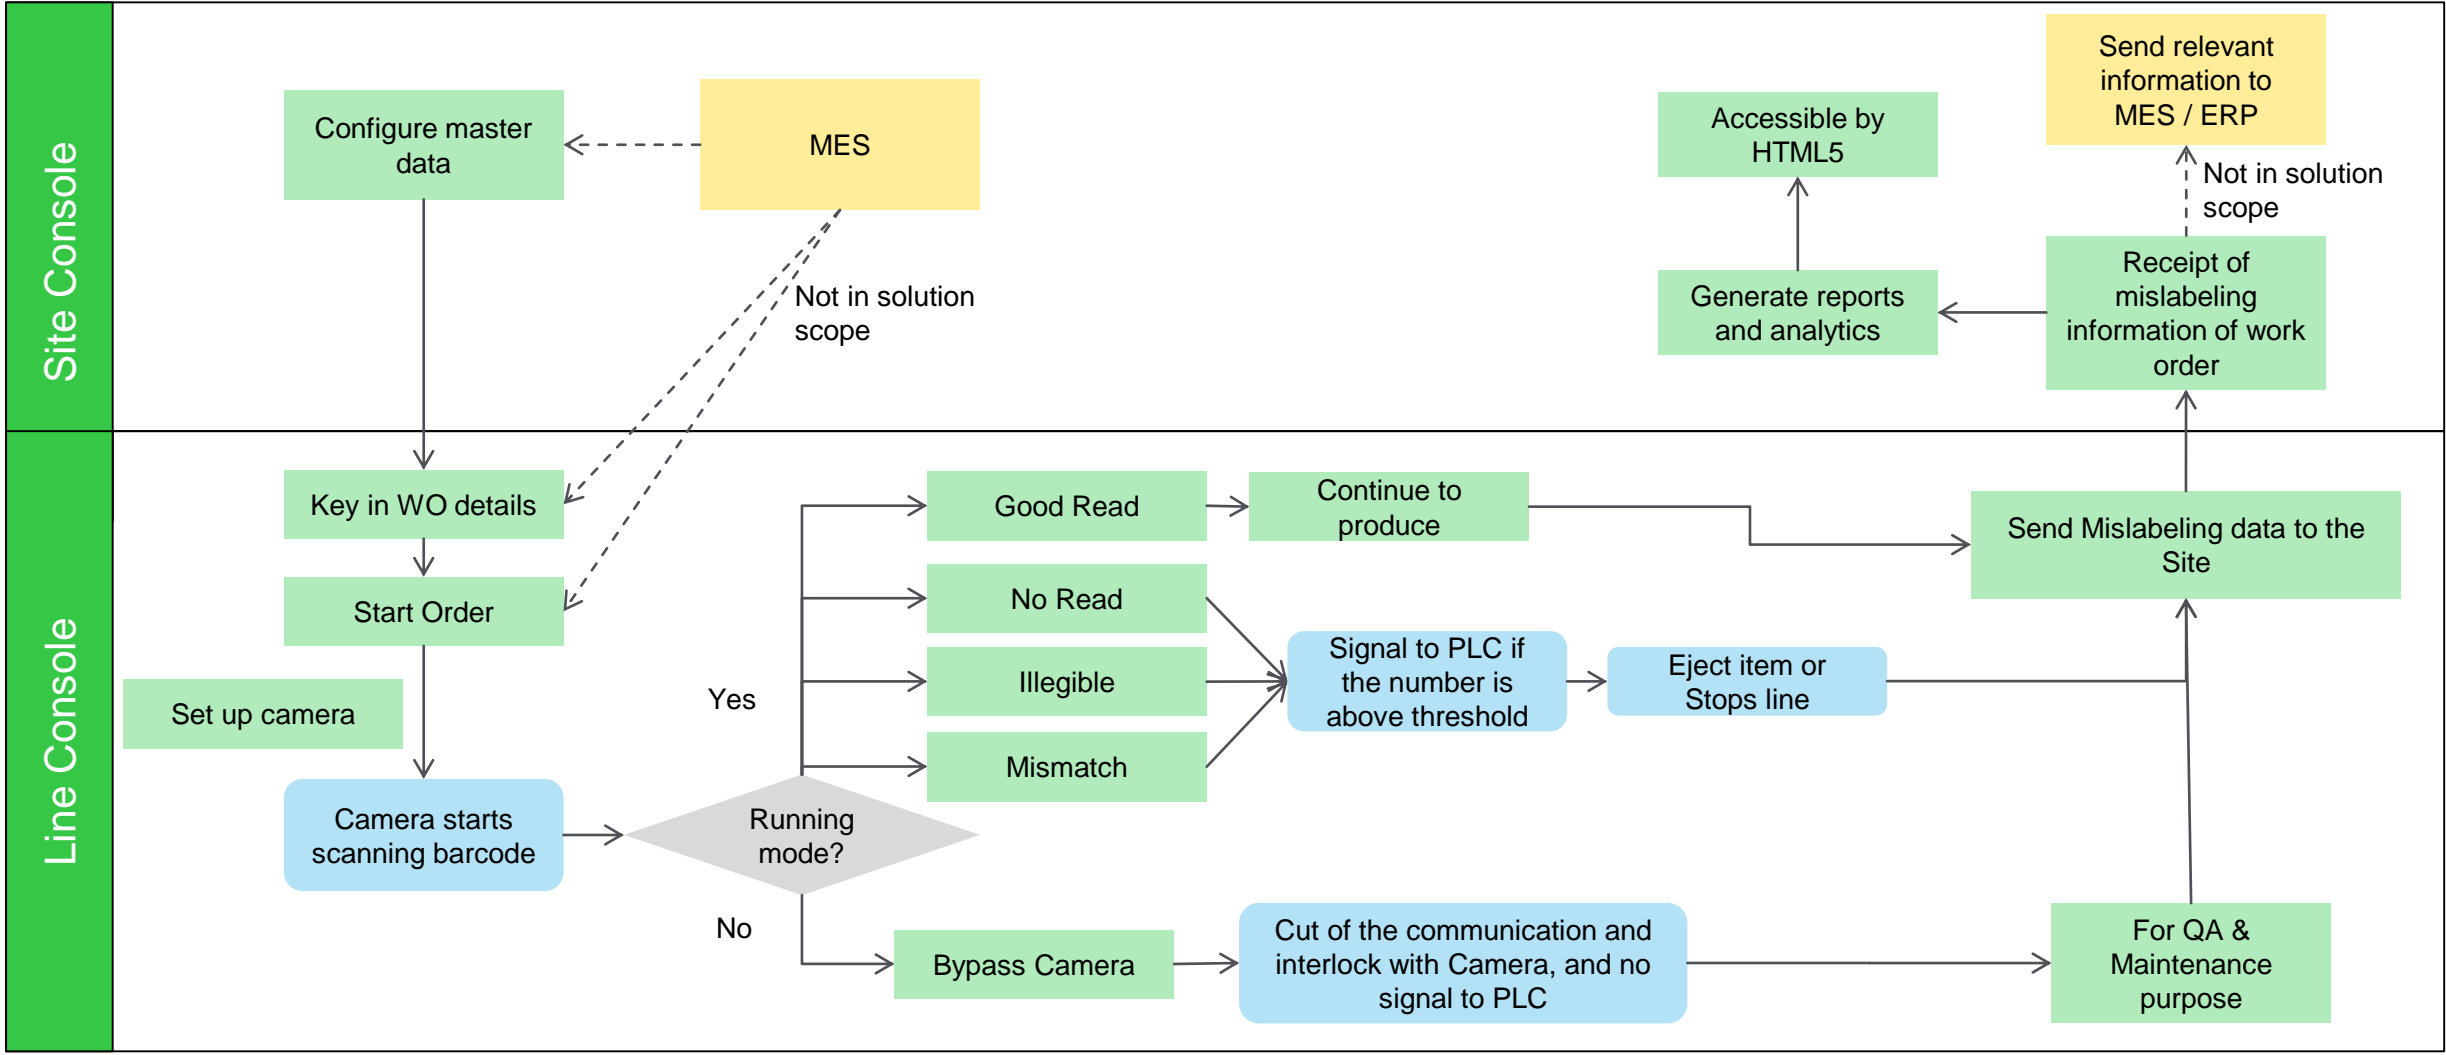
Site Console

Configure master data

MES

Not in solution scope

Accessible by HTML5

Generate reports and analytics

Send relevant information to MES / ERP

Not in solution scope

Receipt of mislabeling information of work order

Line Console

Key in WO details

Start Order

Set up camera

Camera starts scanning barcode

Running mode?

Yes

No

Good Read

No Read

Illegible

Mismatch

Continue to produce

Signal to PLC if the number is above threshold

Eject item or Stops line

Send Mislabeling data to the Site

Bypass Camera

Cut of the communication and interlock with Camera, and no signal to PLC

For QA & Maintenance purpose